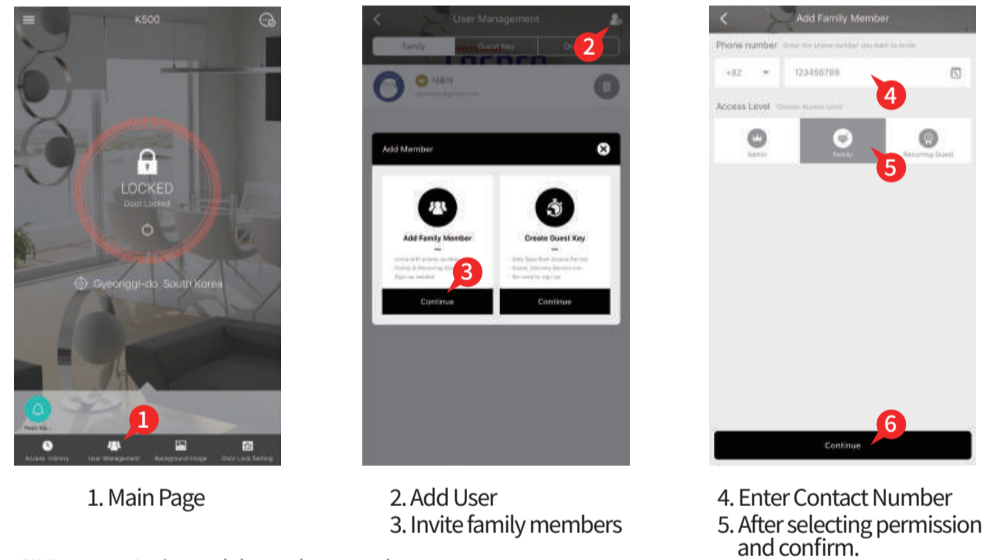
K500

LOCKED

Door Locked

Gyeonggi-do South Korea

Push Ke...

1

Access History

User Management

Background Image

Door Lock Setting

User Management

2

Family

Guest Key

Or

Add Member

Add Family Member

Create Guest Key

3

Continue

Continue

Add Family Member

Phone number

+82

123456789

4

Access Level

Family

5

Recurring Guest

6

Continue

1. Main Page

2. Add User
3. Invite family members

4. Enter Contact Number
5. After selecting permission and confirm.